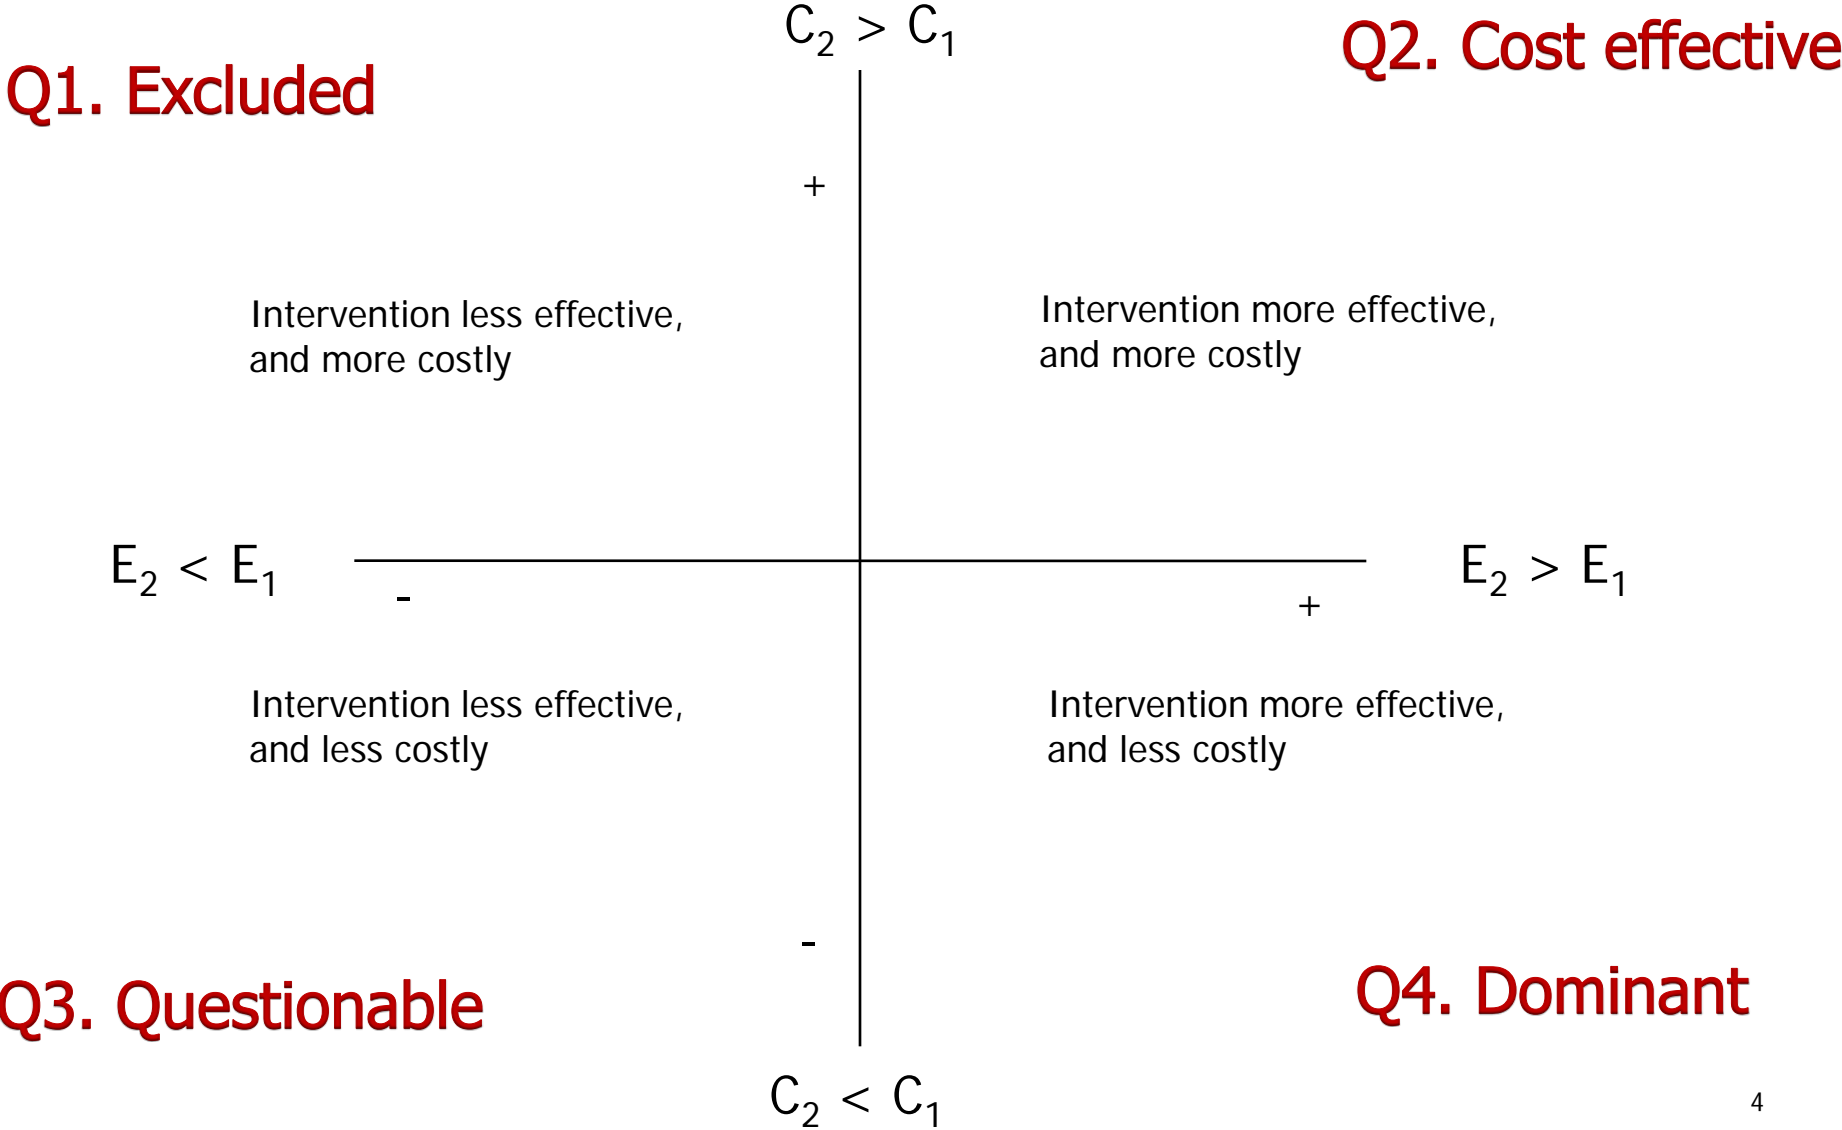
$C_2 > C_1$

Q1. Excluded

Q2. Cost effective

+

Intervention less effective, and more costly

Intervention more effective, and more costly

$E_2 < E_1$

-

$E_2 > E_1$

+

Intervention less effective, and less costly

Intervention more effective, and less costly

-

Q3. Questionable

Q4. Dominant

$C_2 < C_1$

4